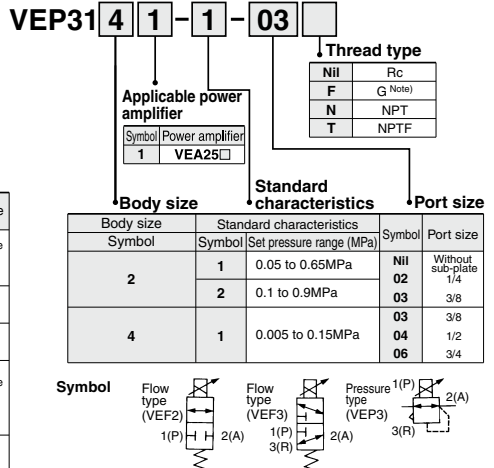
VEP31 4 1 – 1 – 03

Thread type

| Nil | Rc |
|---|---|
| F | G Note) |
| N | NPT |
| T | NPTF |

Applicable power amplifier

| Symbol | Power amplifier |
|---|---|
| 1 | VEA25□ |

Body size

Standard characteristics

Port size

| Body size Symbol | Standard characteristics Symbol | Set pressure range (MPa) | Symbol | Port size |
|---|---|---|---|---|
| 2 | 1 | 0.05 to 0.65MPa | Nil | Without sub-plate |
| | | | 02 | 1/4 |
| | 2 | 0.1 to 0.9MPa | 03 | 3/8 |
| 4 | 1 | 0.005 to 0.15MPa | 03 | 3/8 |
| | | | 04 | 1/2 |
| | | | 06 | 3/4 |

Symbol

Flow type (VEF2) 1(P) 2(A)

Flow type (VEF3) 1(P) 3(R) 2(A)

Pressure type (VEP3) 1(P) 2(A) 3(R)